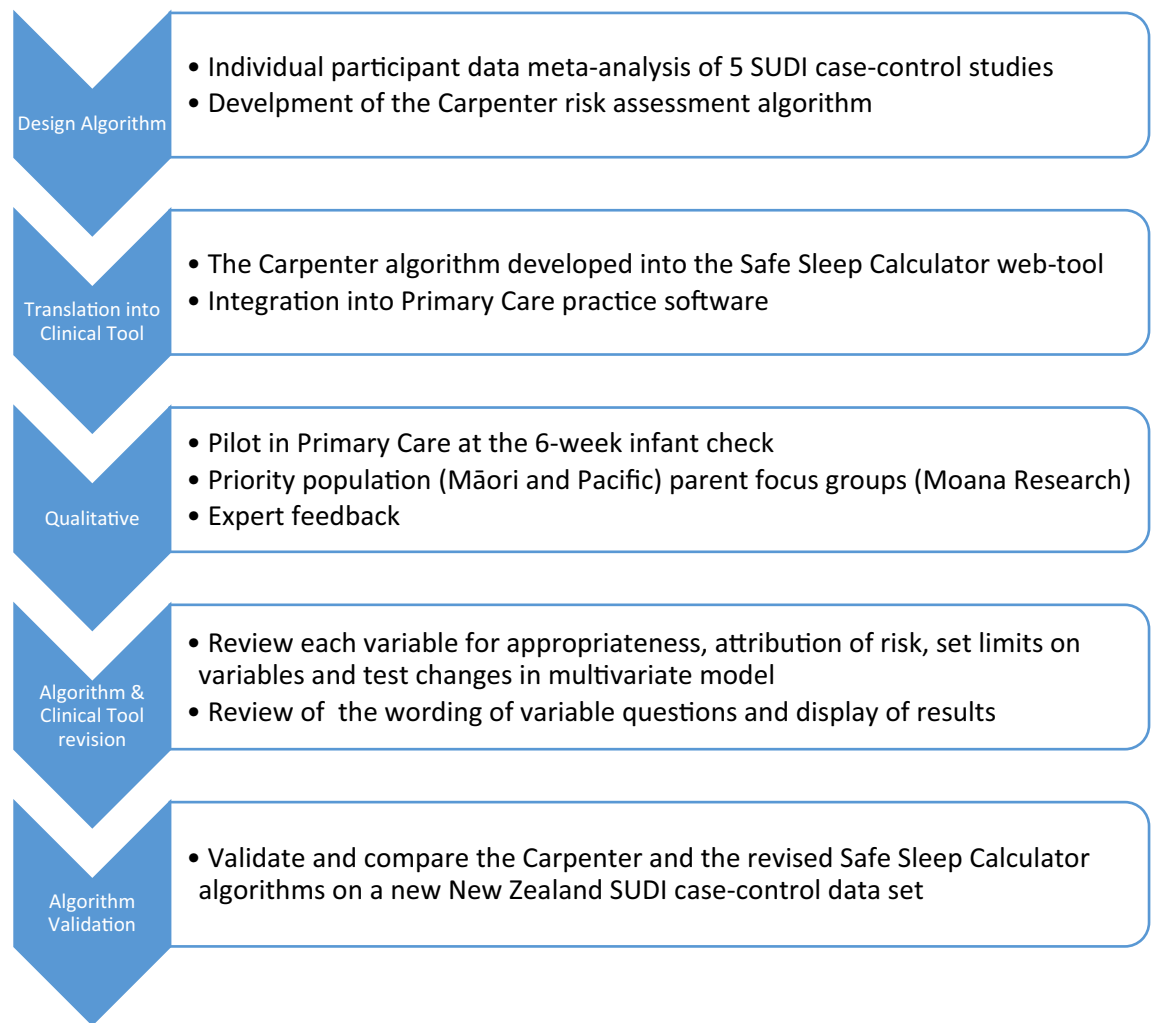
Design Algorithm

• Individual participant data meta-analysis of 5 SUDI case-control studies
• Develpment of the Carpenter risk assessment algorithm

Translation into Clinical Tool

• The Carpenter algorithm developed into the Safe Sleep Calculator web-tool
• Integration into Primary Care practice software

Qualitative

• Pilot in Primary Care at the 6-week infant check
• Priority population (Māori and Pacific) parent focus groups (Moana Research)
• Expert feedback

Algorithm & Clinical Tool revision

• Review each variable for appropriateness, attribution of risk, set limits on variables and test changes in multivariate model
• Review of the wording of variable questions and display of results

Algorithm Validation

• Validate and compare the Carpenter and the revised Safe Sleep Calculator algorithms on a new New Zealand SUDI case-control data set